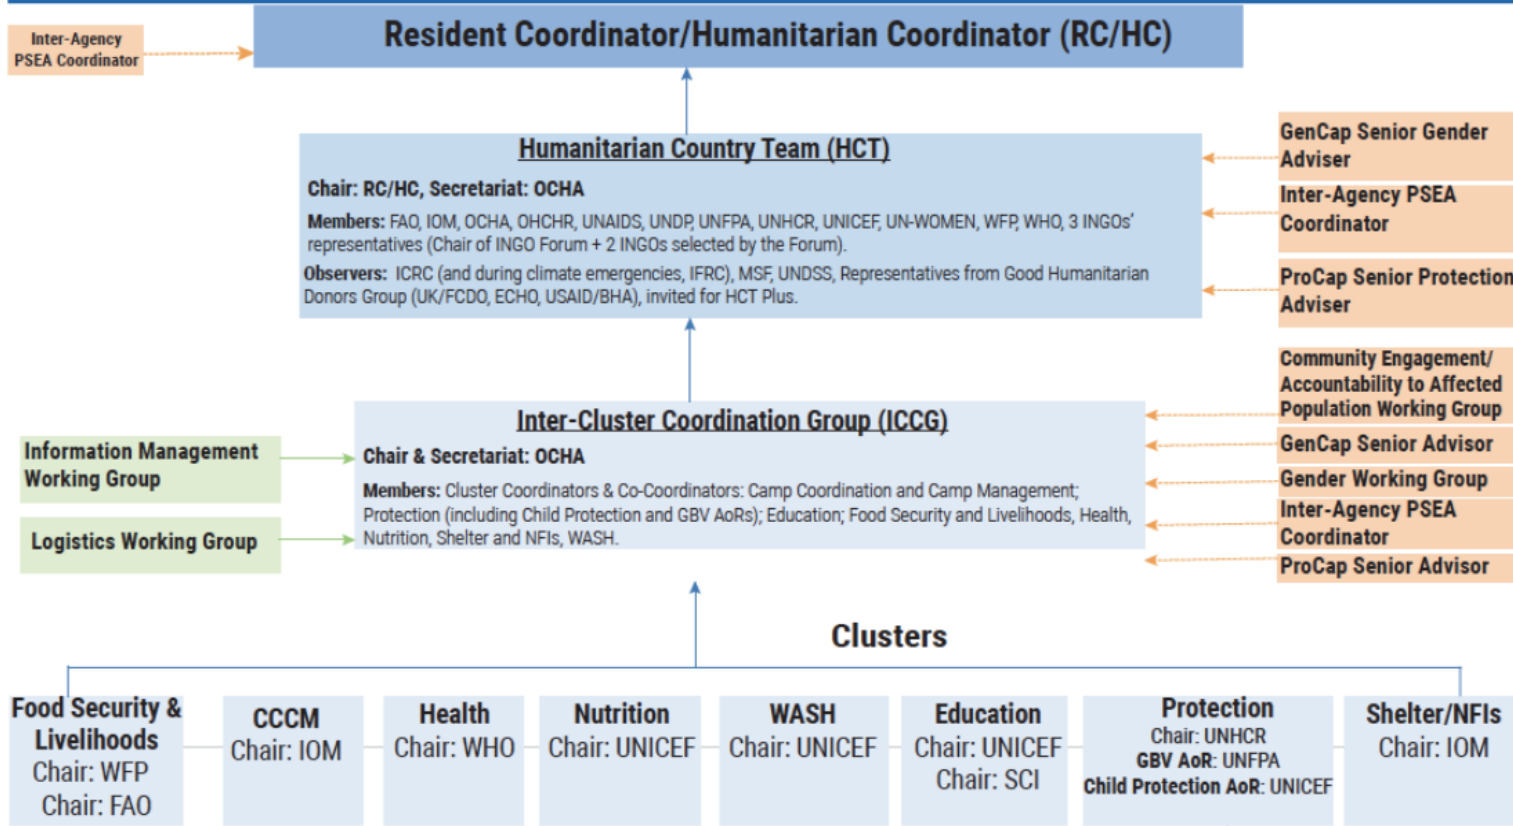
Inter-Agency PSEA Coordinator

Resident Coordinator/Humanitarian Coordinator (RC/HC)

Humanitarian Country Team (HCT)

Chair: RC/HC, Secretariat: OCHA

Members: FAO, IOM, OCHA, OHCHR, UNAIDS, UNDP, UNFPA, UNHCR, UNICEF, UN-WOMEN, WFP, WHO, 3 INGOs' representatives (Chair of INGO Forum + 2 INGOs selected by the Forum).

Observers: ICRC (and during climate emergencies, IFRC), MSF, UNDSS, Representatives from Good Humanitarian Donors Group (UK/FCDO, ECHO, USAID/BHA), invited for HCT Plus.

GenCap Senior Gender Adviser

Inter-Agency PSEA Coordinator

ProCap Senior Protection Adviser

Community Engagement/ Accountability to Affected Population Working Group

GenCap Senior Advisor

Gender Working Group

Inter-Agency PSEA Coordinator

ProCap Senior Advisor

Information Management Working Group

Logistics Working Group

Inter-Cluster Coordination Group (ICCG)

Chair & Secretariat: OCHA

Members: Cluster Coordinators & Co-Coordinators: Camp Coordination and Camp Management; Protection (including Child Protection and GBV AoRs); Education; Food Security and Livelihoods, Health, Nutrition, Shelter and NFIs, WASH.

Clusters

Food Security & Livelihoods
Chair: WFP
Chair: FAO

CCCM
Chair: IOM

Health
Chair: WHO

Nutrition
Chair: UNICEF

WASH
Chair: UNICEF

Education
Chair: UNICEF
Chair: SCI

Protection
Chair: UNHCR
GBV AoR: UNFPA
Child Protection AoR: UNICEF

Shelter/NFIs
Chair: IOM